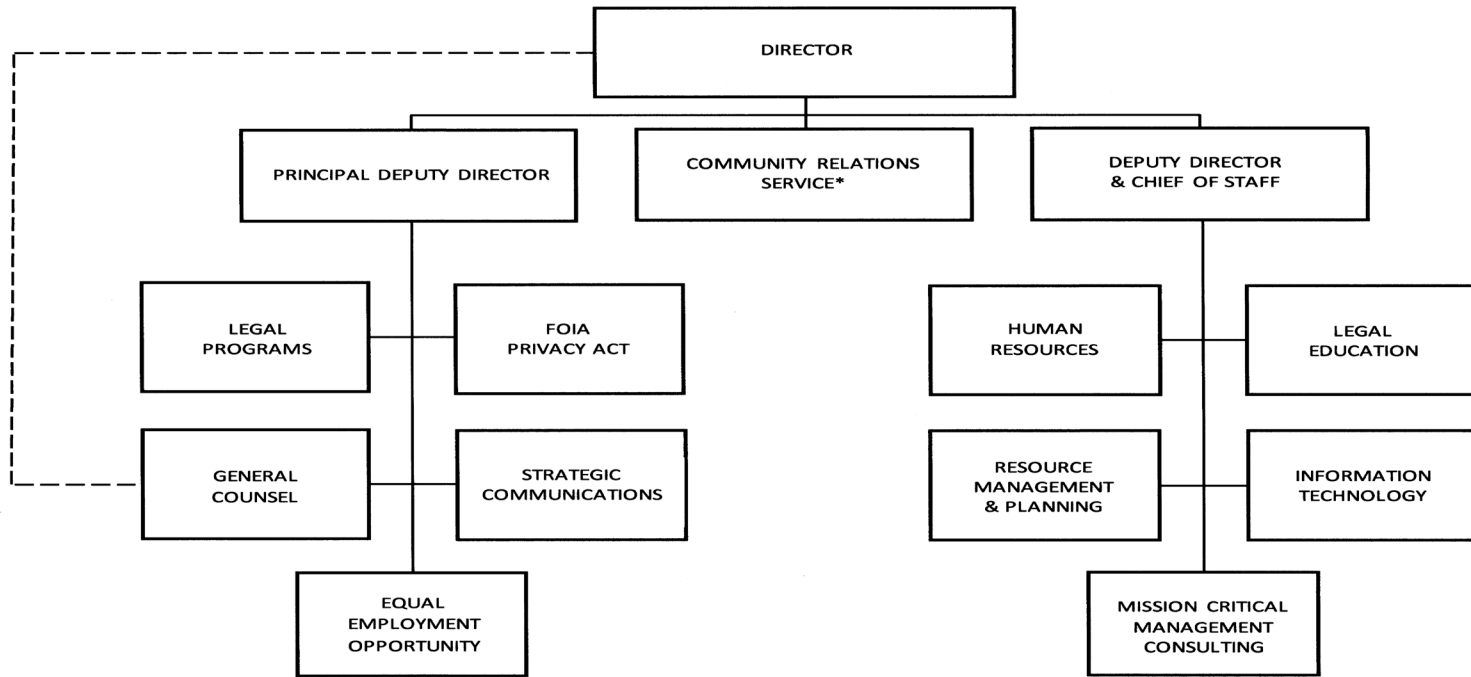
DIRECTOR

PRINCIPAL DEPUTY DIRECTOR

COMMUNITY RELATIONS SERVICE*

DEPUTY DIRECTOR & CHIEF OF STAFF

LEGAL PROGRAMS

FOIA PRIVACY ACT

GENERAL COUNSEL

STRATEGIC COMMUNICATIONS

EQUAL EMPLOYMENT OPPORTUNITY

HUMAN RESOURCES

LEGAL EDUCATION

RESOURCE MANAGEMENT & PLANNING

INFORMATION TECHNOLOGY

MISSION CRITICAL MANAGEMENT CONSULTING